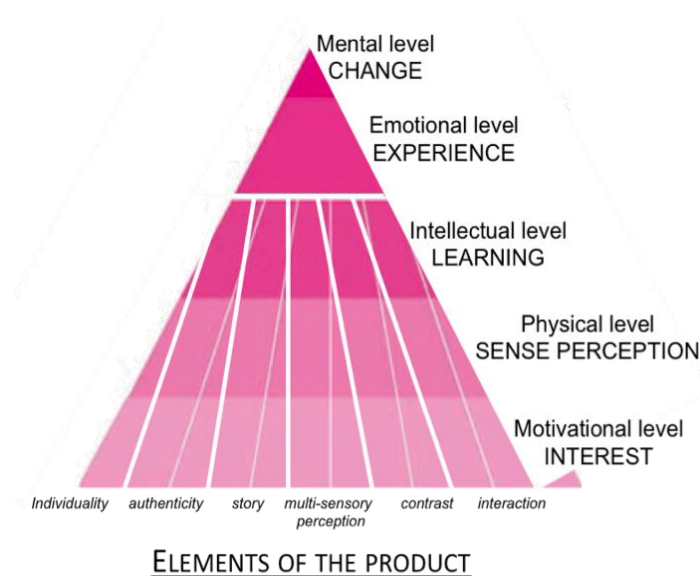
Mental level
CHANGE

Emotional level
EXPERIENCE

Intellectual level
LEARNING

Physical level
SENSE PERCEPTION

Motivational level
INTEREST

Individuality authenticity story multi-sensory perception contrast interaction

ELEMENTS OF THE PRODUCT